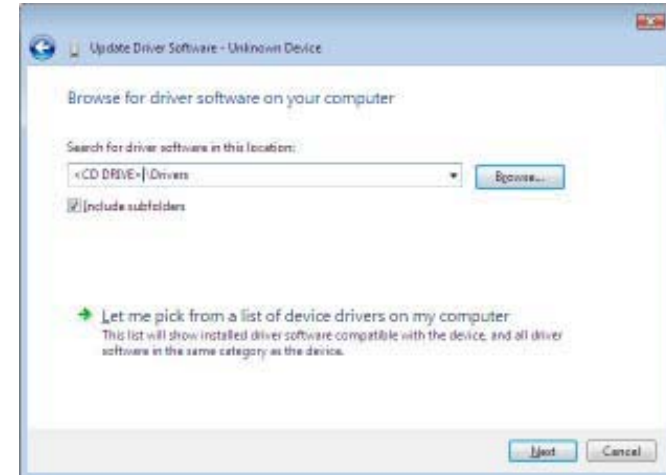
Update Driver Software - Unknown Device

Browse for driver software on your computer

Search for driver software in this location:

<CD DRIVE>:\Drivers

Browse...

Include subfolders

Let me pick from a list of device drivers on my computer

This list will show installed driver software compatible with the device, and all driver software in the same category as the device.

Next

Cancel